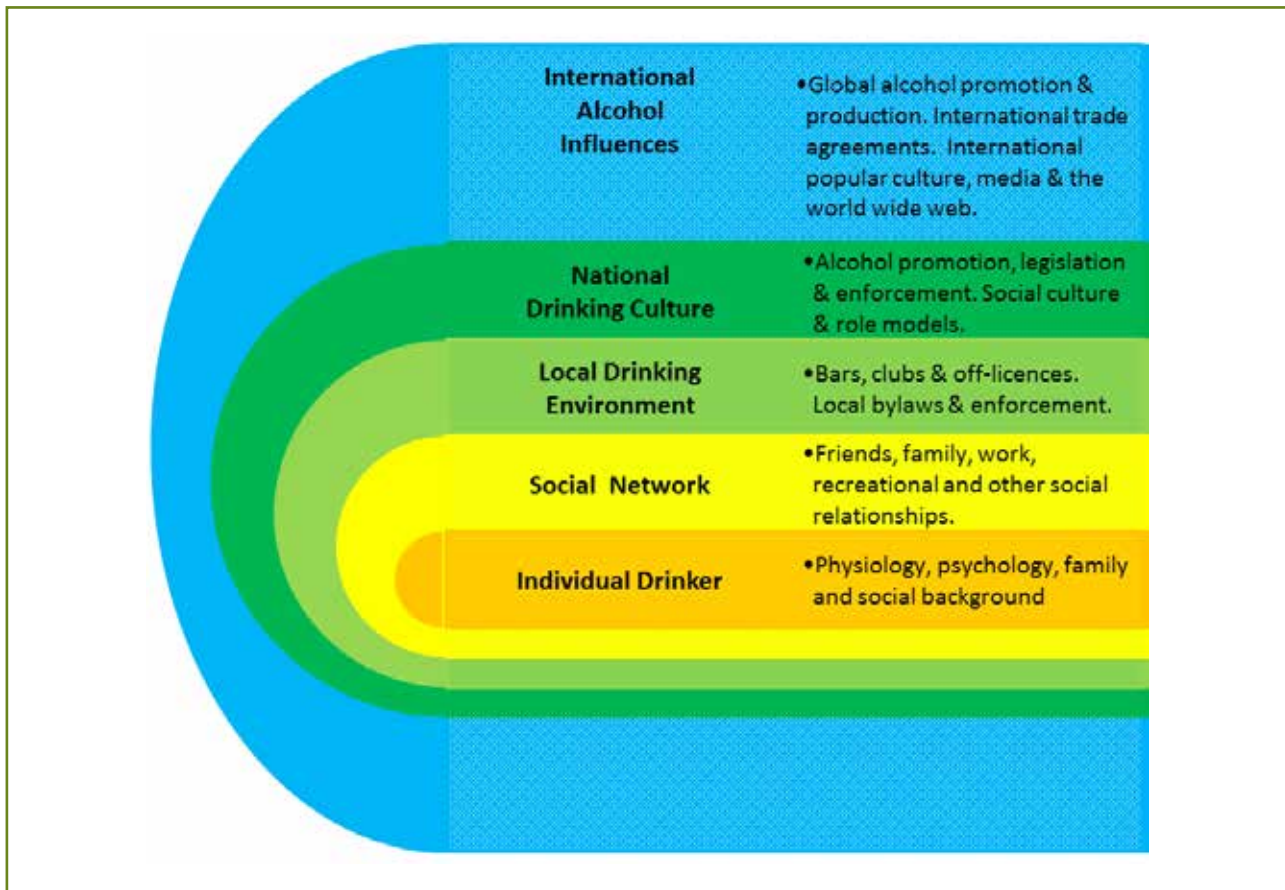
International Alcohol Influences

•Global alcohol promotion & production. International trade agreements. International popular culture, media & the world wide web.

National Drinking Culture

•Alcohol promotion, legislation & enforcement. Social culture & role models.

Local Drinking Environment

•Bars, clubs & off-licences. Local bylaws & enforcement.

Social Network

•Friends, family, work, recreational and other social relationships.

Individual Drinker

•Physiology, psychology, family and social background